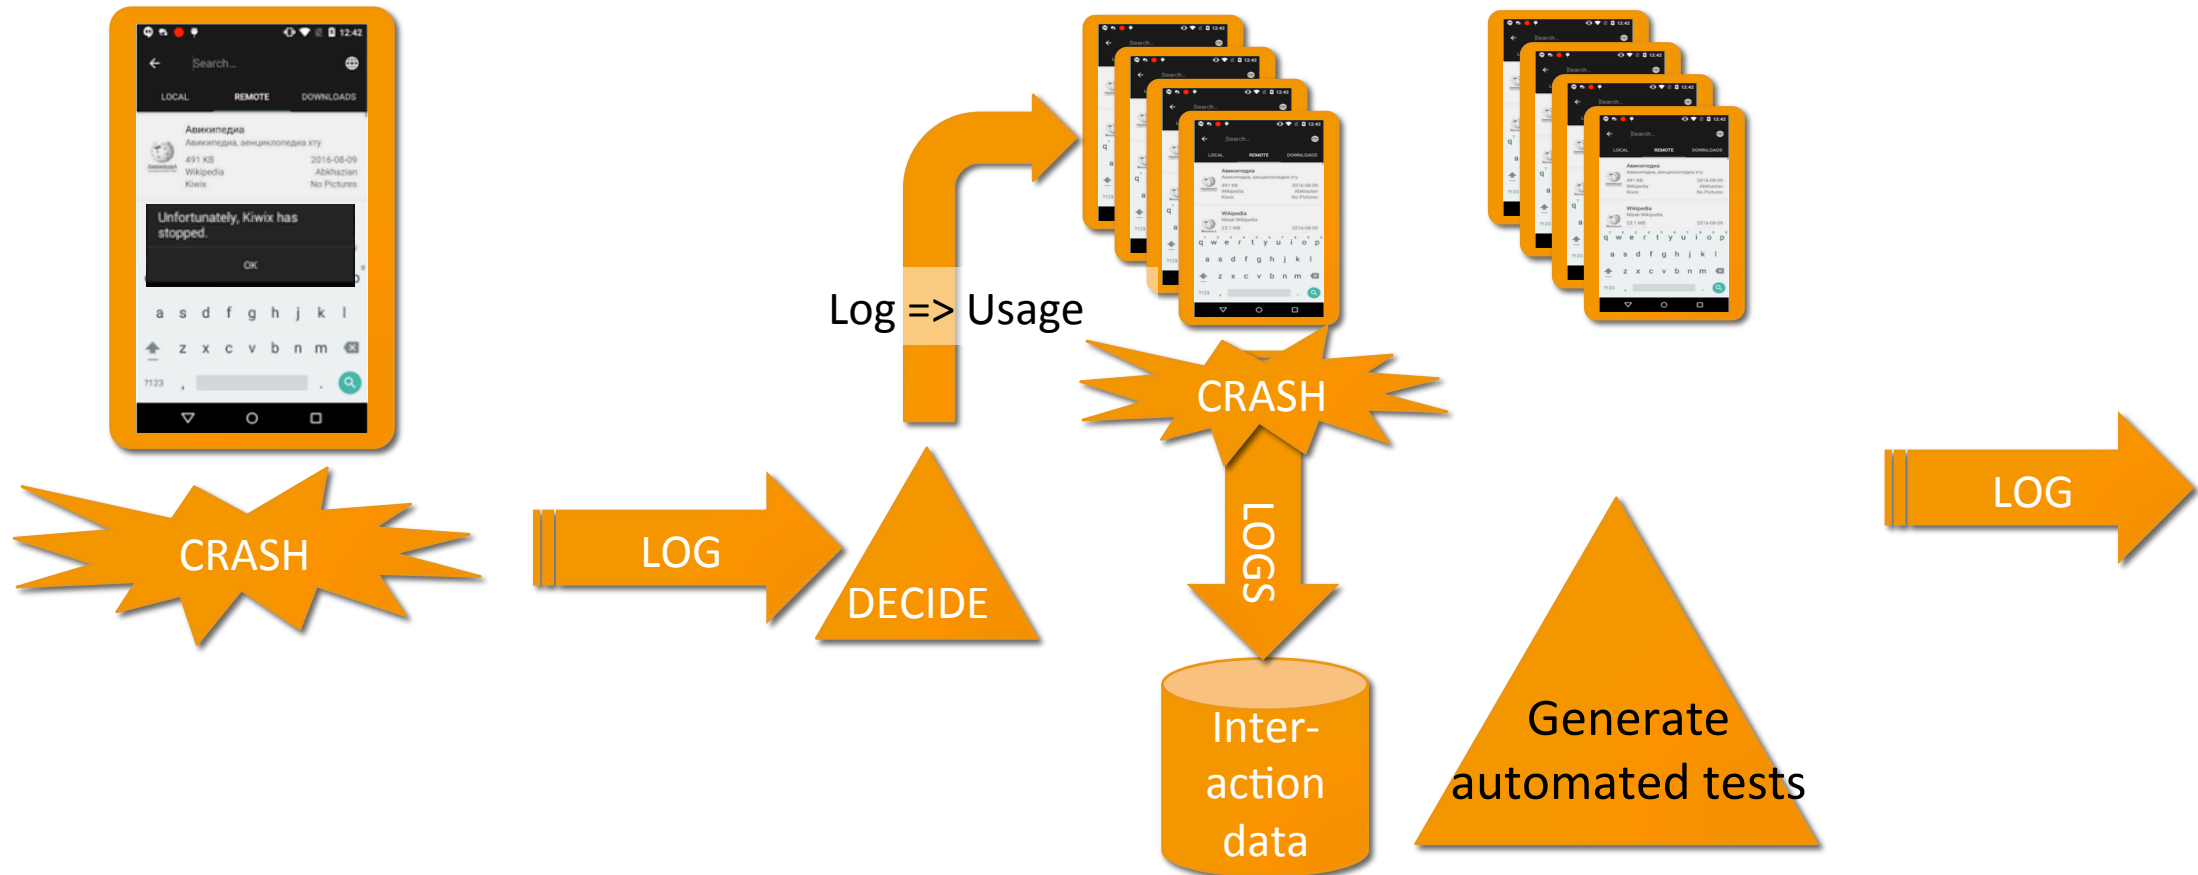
12:42
Search...
LOCAL
REMOTE
DOWNLOADS
Авикипедиа
Авикипедиа, авикиклопедиа ихтуа
491 KB
Wikipedia
Kiwix
2016-08-09
Abkhazian
No Pictures
Unfortunately, Kiwix has stopped.
OK
a s d f g h j k l
z x c v b n m
?123

CRASH

LOG

DECIDE

Log => Usage

CRASH

LOGS

Inter-action data

Generate automated tests

LOG